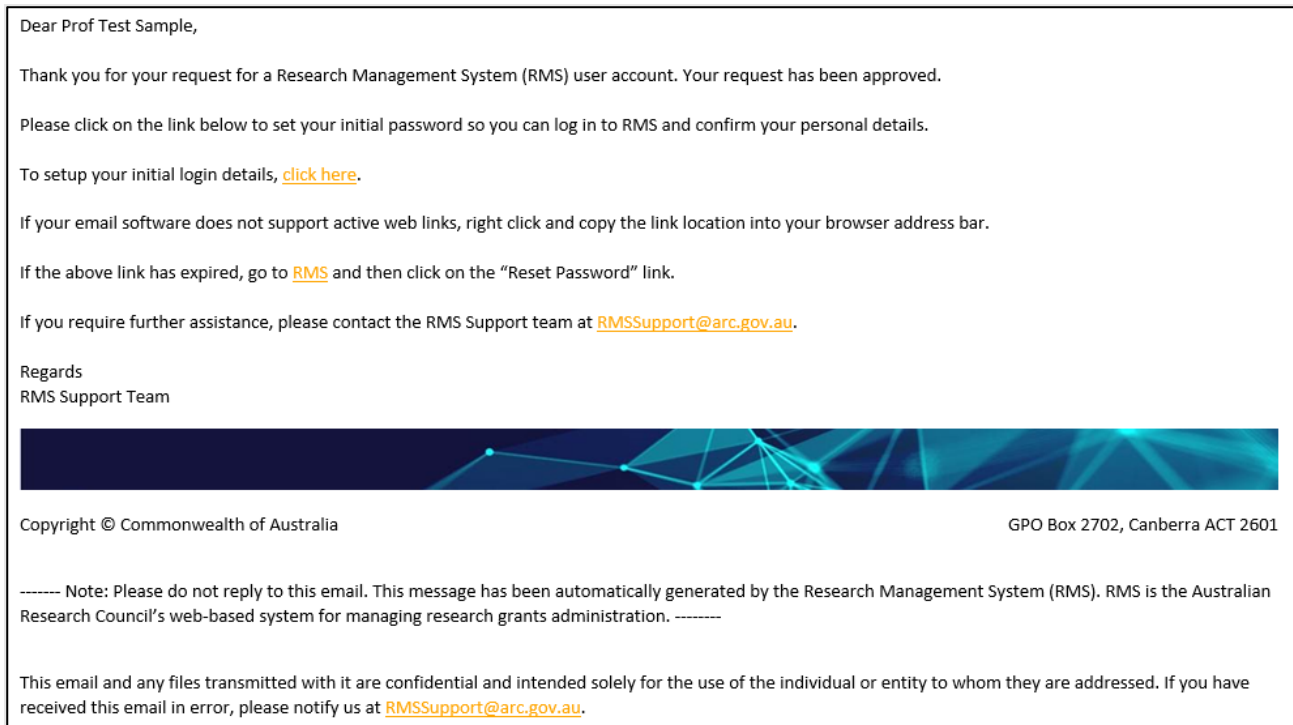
Dear Prof Test Sample,

Thank you for your request for a Research Management System (RMS) user account. Your request has been approved.

Please click on the link below to set your initial password so you can log in to RMS and confirm your personal details.

To setup your initial login details, click here.

If your email software does not support active web links, right click and copy the link location into your browser address bar.

If the above link has expired, go to RMS and then click on the "Reset Password" link.

If you require further assistance, please contact the RMS Support team at RMSSupport@arc.gov.au.

Regards
RMS Support Team

Copyright © Commonwealth of Australia

GPO Box 2702, Canberra ACT 2601

------- Note: Please do not reply to this email. This message has been automatically generated by the Research Management System (RMS). RMS is the Australian Research Council's web-based system for managing research grants administration. --------

This email and any files transmitted with it are confidential and intended solely for the use of the individual or entity to whom they are addressed. If you have received this email in error, please notify us at RMSSupport@arc.gov.au.